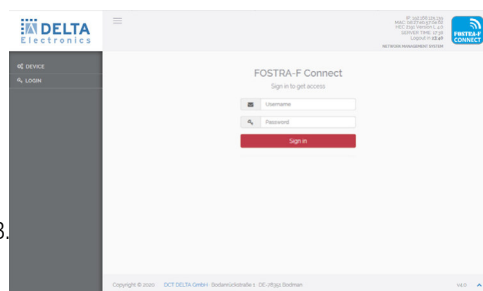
DELTA
Electronics

IP: 192.168.100.134
MAC: 00:07:e9:07:0a:0d
HCT: 1192 Version 1.4.0
SERVER TIME: 17:56
Logout in 25:49
NETWORK MANAGEMENT SYSTEM

FOSTRA-F CONNECT

DEVICE
LOGIN

FOSTRA-F Connect
Sign in to get access

Username
Password
Sign in

3.

Copyright © 2020 DCT DELTA GmbH · Stefansbrückstraße 1 · DE-78351 Bodman

V4.0